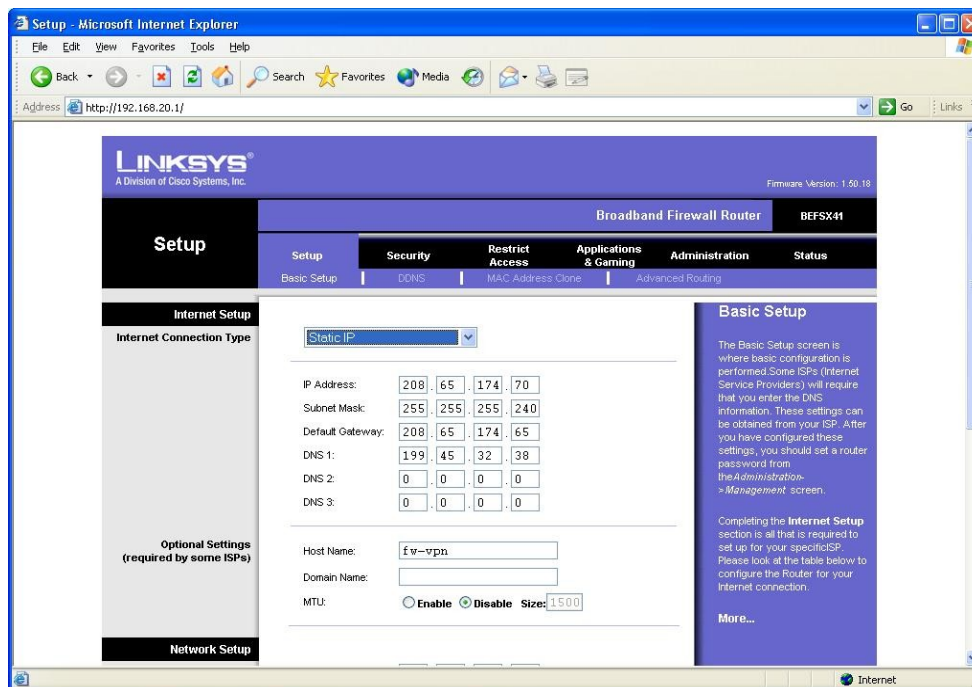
Setup - Microsoft Internet Explorer

File Edit View Favorites Tools Help

Back Search Favorites Media

Address http://192.168.20.1/ Go Links

LINKSYS®
A Division of Cisco Systems, Inc.

Firmware Version: 1.50.18

Broadband Firewall Router BEFSX41

Setup

Setup Security Restrict Access Applications & Gaming Administration Status

Basic Setup | DDNS | MAC Address Clone | Advanced Routing

Internet Setup
Internet Connection Type

Static IP

IP Address: 208 . 65 . 174 . 70
Subnet Mask: 255 . 255 . 255 . 240
Default Gateway: 208 . 65 . 174 . 65
DNS 1: 199 . 45 . 32 . 38
DNS 2: 0 . 0 . 0 . 0
DNS 3: 0 . 0 . 0 . 0

Optional Settings
(required by some ISPs)

Host Name: fw-vpn
Domain Name:
MTU: Enable Disable Size: 1500

Network Setup

Basic Setup

The Basic Setup screen is where basic configuration is performed.Some ISPs (Internet Service Providers) will require that you enter the DNS information. These settings can be obtained from your ISP. After you have configured these settings, you should set a router password from the Administration->Management screen.

Completing the Internet Setup section is all that is required to set up for your specificISP. Please look at the table below to configure the Router for your Internet connection.

More...

Internet